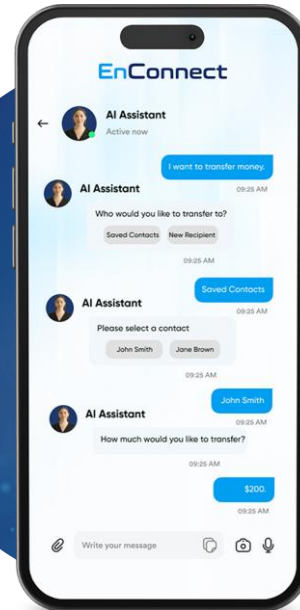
EnConnect

AI Assistant
Active now

I want to transfer money.
09:25 AM

AI Assistant
Who would you like to transfer to?
Saved Contacts
New Recipient
09:25 AM

Saved Contacts
09:25 AM

AI Assistant
Please select a contact
John Smith
Jane Brown
09:25 AM

John Smith
09:25 AM

AI Assistant
How much would you like to transfer?
09:25 AM

$200.
09:25 AM

Write your message